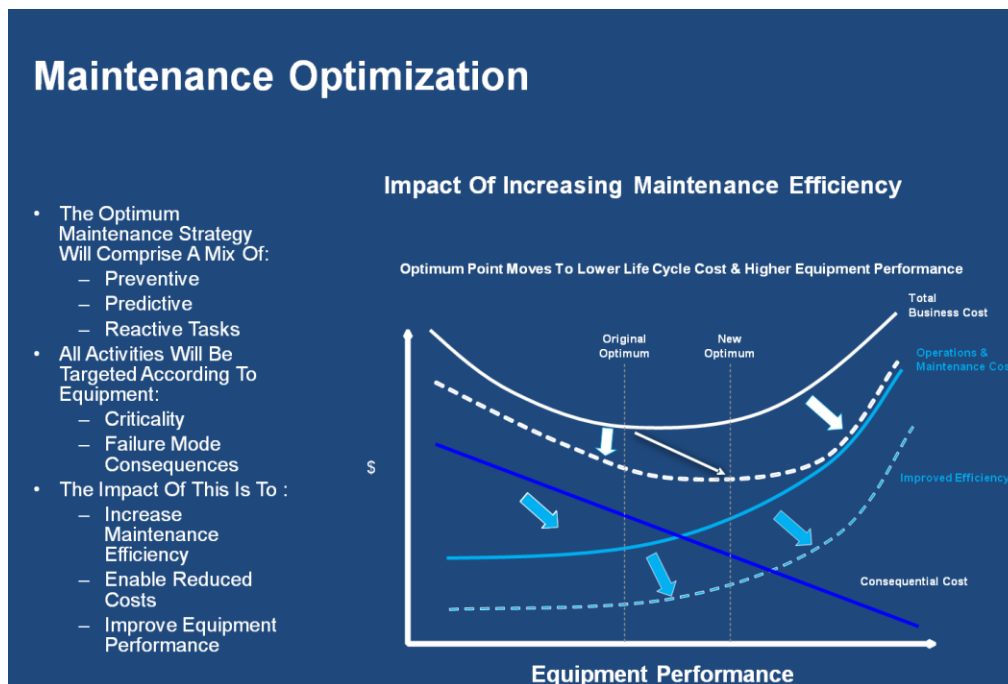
Maintenance Optimization

- The Optimum Maintenance Strategy Will Comprise A Mix Of:
  - Preventive
  - Predictive
  - Reactive Tasks
- All Activities Will Be Targeted According To Equipment:
  - Criticality
  - Failure Mode Consequences
- The Impact Of This Is To :
  - Increase Maintenance Efficiency
  - Enable Reduced Costs
  - Improve Equipment Performance

Impact Of Increasing Maintenance Efficiency

Optimum Point Moves To Lower Life Cycle Cost & Higher Equipment Performance

Total Business Cost

Original Optimum

New Optimum

Operations & Maintenance Cos

$

Improved Efficiency

Consequential Cost

Equipment Performance